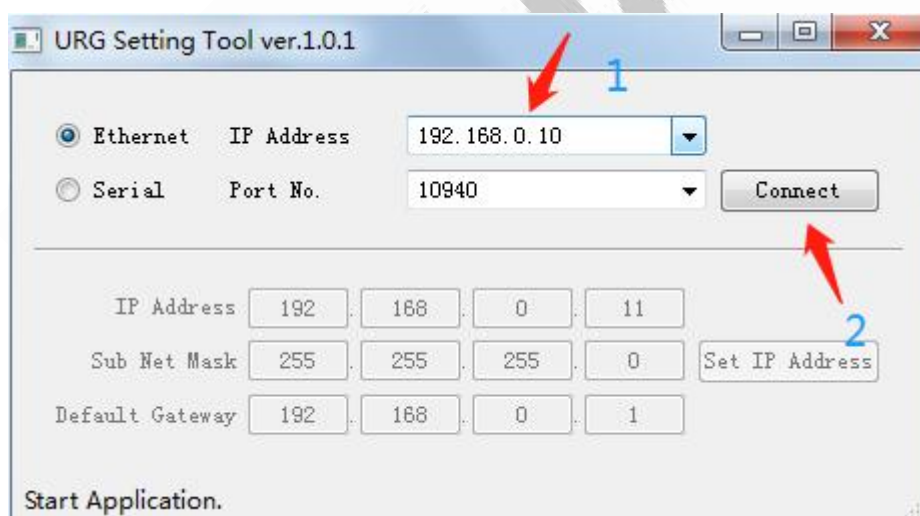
URG Setting Tool ver.1.0.1

1

Ethernet IP Address 192.168.0.10

Serial Port No. 10940 Connect

2

IP Address 192 . 168 . 0 . 11

Sub Net Mask 255 . 255 . 255 . 0 Set IP Address

Default Gateway 192 . 168 . 0 . 1

Start Application.